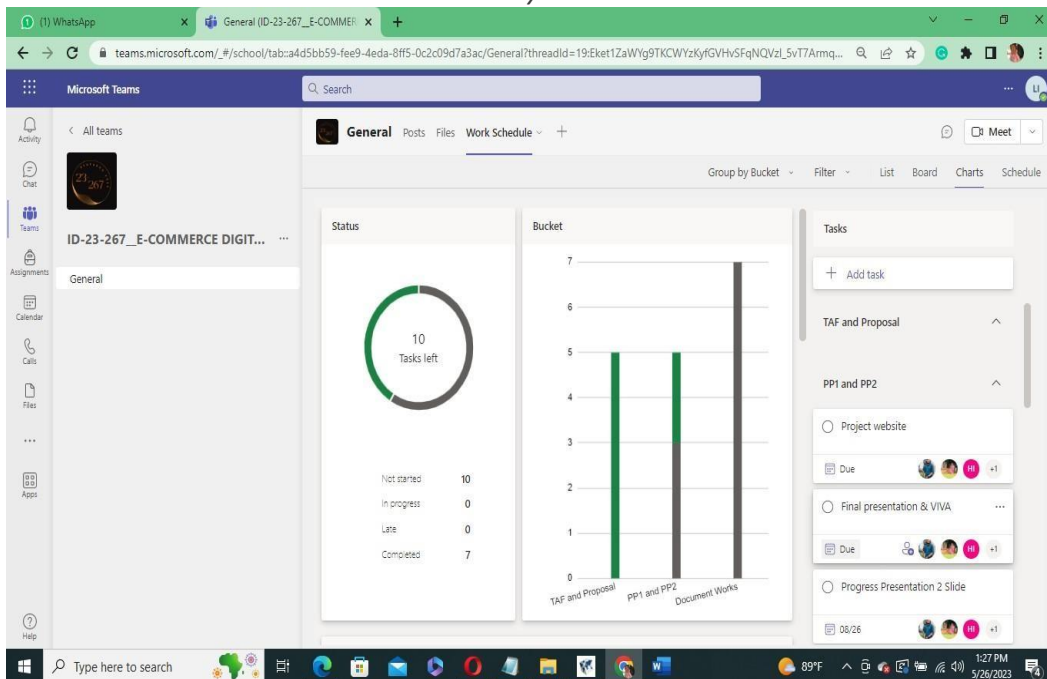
(1) WhatsApp
General (ID-23-267_E-COMMER
teams.microsoft.com/_#/school/tab::a4d5bb59-fee9-4eda-8ff5-0c2c09d7a3ac/General?threadId=19:Eket1ZaWYg9TKCWYzKyfGVHvSFqNQVzl_5vT7Armq...

Microsoft Teams
Search

Activity
Chat
Teams
Assignments
Calendar
Calls
Files
...
Apps
Help

< All teams
23 267
ID-23-267_E-COMMERCE DIGIT... ···
General

General Posts Files Work Schedule +
Meet
Group by Bucket Filter List Board Charts Schedule

Status
10
Tasks left

| Not started | 10 |
|---|---|
| In progress | 0 |
| Late | 0 |
| Completed | 7 |

Bucket
7
6
5
4
3
2
1
0
TAF and Proposal
PP1 and PP2
Document Works

Tasks
+ Add task
TAF and Proposal
PP1 and PP2
Project website
Due
HI +1
Final presentation & VIVA ···
Due
HI +1
Progress Presentation 2 Slide
08/26
HI +1

Type here to search
89°F
1:27 PM
5/26/2023
4